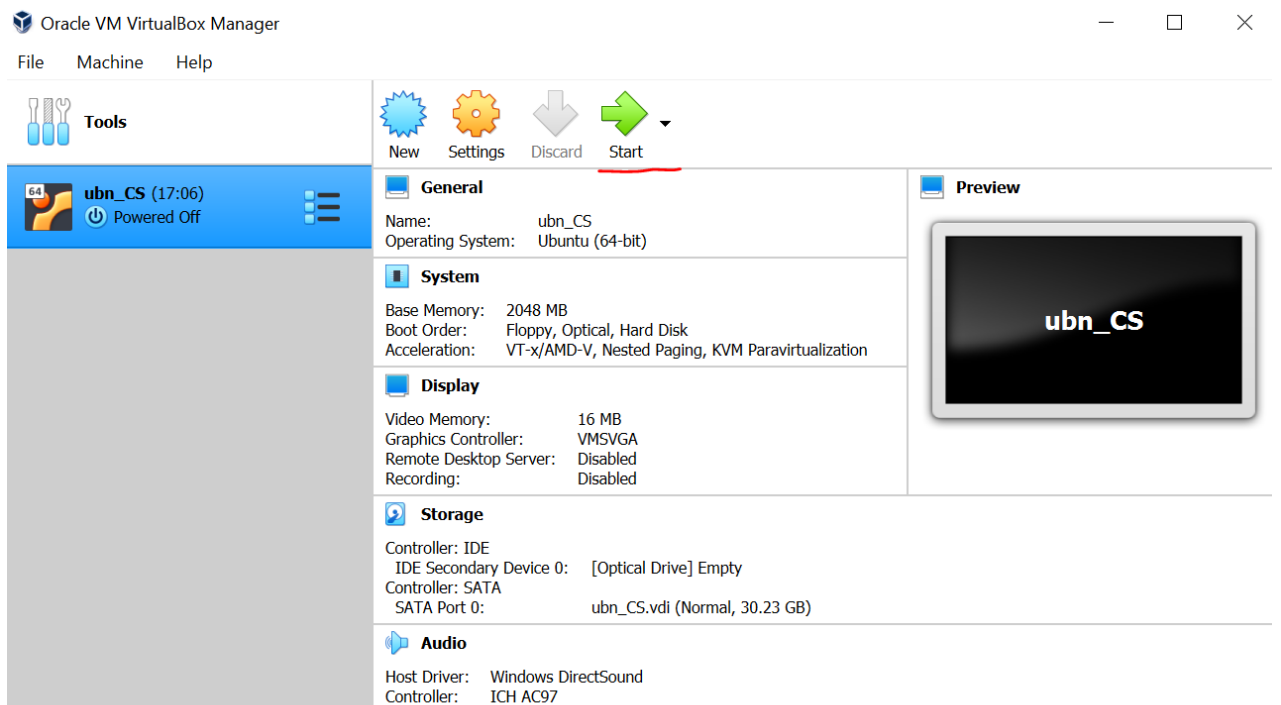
Oracle VM VirtualBox Manager

File Machine Help

Tools

New Settings Discard Start

64 ubn_CS (17:06)
Powered Off

General

Name: ubn_CS
Operating System: Ubuntu (64-bit)

System

Base Memory: 2048 MB
Boot Order: Floppy, Optical, Hard Disk
Acceleration: VT-x/AMD-V, Nested Paging, KVM Paravirtualization

Display

Video Memory: 16 MB
Graphics Controller: VMSVGA
Remote Desktop Server: Disabled
Recording: Disabled

Preview

ubn_CS

Storage

Controller: IDE
IDE Secondary Device 0: [Optical Drive] Empty
Controller: SATA
SATA Port 0: ubn_CS.vdi (Normal, 30.23 GB)

Audio

Host Driver: Windows DirectSound
Controller: ICH AC97